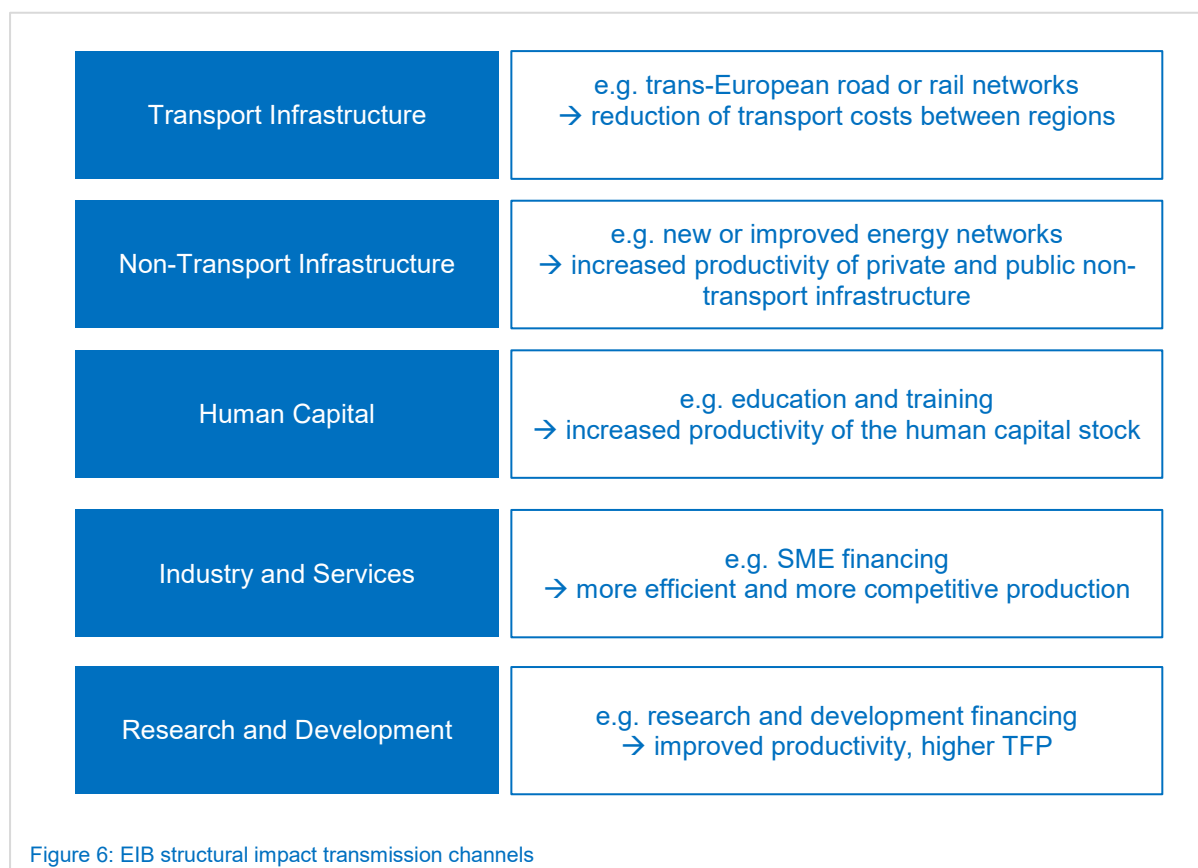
| | |
|---|---|
| Transport Infrastructure | e.g. trans-European road or rail networks → reduction of transport costs between regions |
| Non-Transport Infrastructure | e.g. new or improved energy networks → increased productivity of private and public non-transport infrastructure |
| Human Capital | e.g. education and training → increased productivity of the human capital stock |
| Industry and Services | e.g. SME financing → more efficient and more competitive production |
| Research and Development | e.g. research and development financing → improved productivity, higher TFP |

Figure 6: EIB structural impact transmission channels